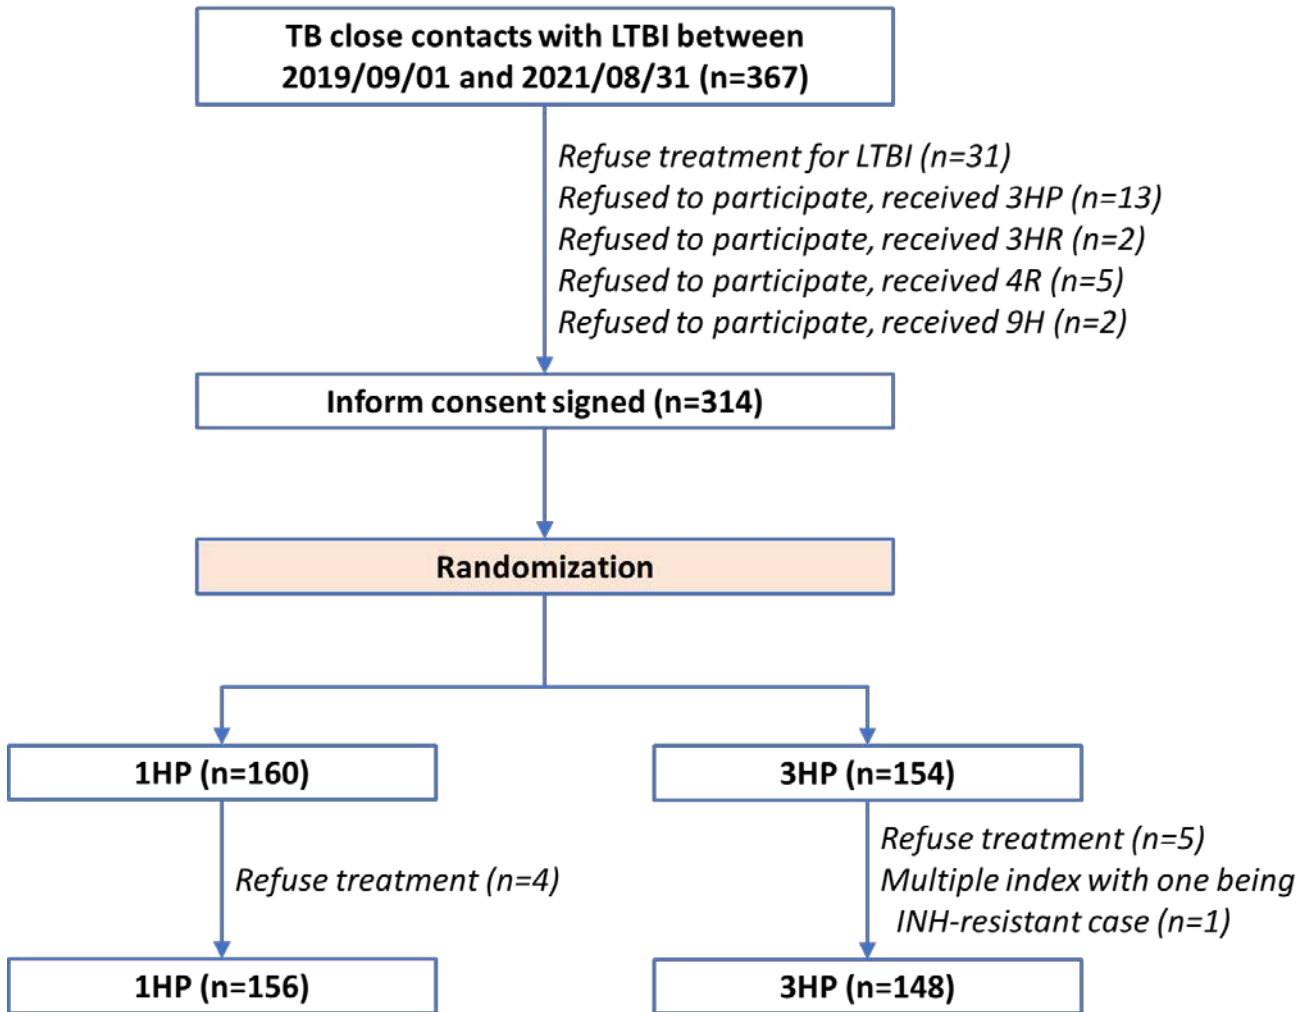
TB close contacts with LTBI between 2019/09/01 and 2021/08/31 (n=367)

Refuse treatment for LTBI (n=31)
Refused to participate, received 3HP (n=13)
Refused to participate, received 3HR (n=2)
Refused to participate, received 4R (n=5)
Refused to participate, received 9H (n=2)

Inform consent signed (n=314)

Randomization

1HP (n=160)

3HP (n=154)

Refuse treatment (n=4)

Refuse treatment (n=5)
Multiple index with one being INH-resistant case (n=1)

1HP (n=156)

3HP (n=148)